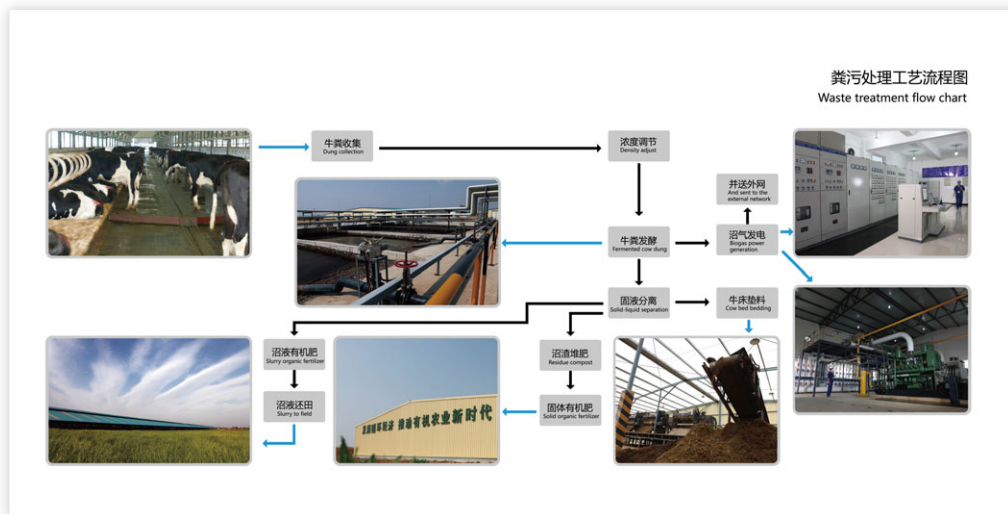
粪污处理工艺流程图
Waste treatment flow chart

牛粪收集
Dung collection

浓度调节
Density adjust

并送外网
And sent to the external network

牛粪发酵
Fermented cow dung

沼气发电
Biogas power generation

固液分离
Solid-liquid separation

牛床垫料
Cow bed bedding

沼液有机肥
Slurry organic fertilizer

沼液还田
Slurry to field

沼渣堆肥
Residue compost

固体有机肥
Solid organic fertilizer

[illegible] 推动有机农业新时代